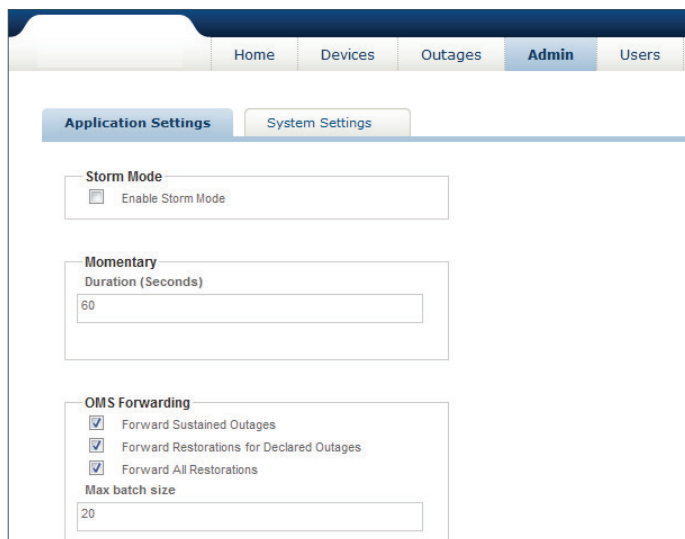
Home Devices Outages Admin Users

Application Settings System Settings

Storm Mode

Enable Storm Mode

Momentary

Duration (Seconds)

60

OMS Forwarding

Forward Sustained Outages

Forward Restorations for Declared Outages

Forward All Restorations

Max batch size

20